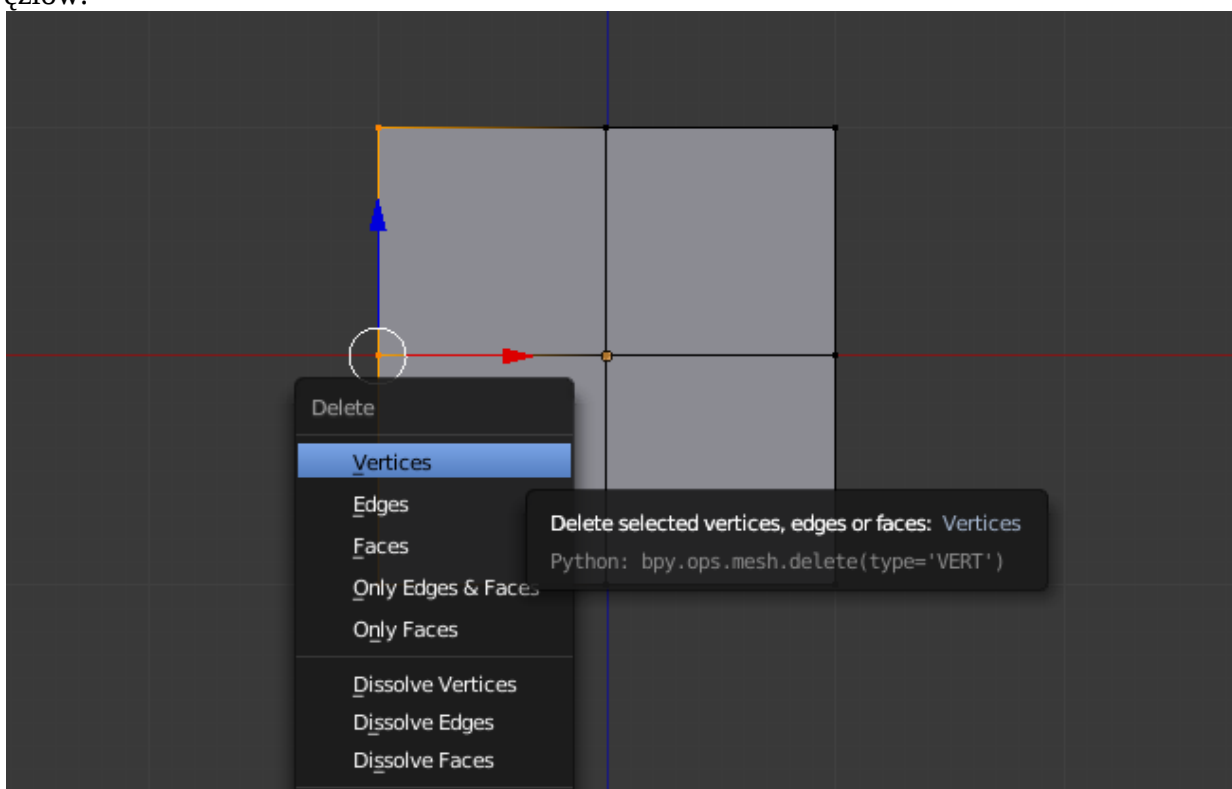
węzłów:

Delete

Vertices

Edges

Faces

Only Edges & Faces

Only Faces

Dissolve Vertices

Dissolve Edges

Dissolve Faces

Delete selected vertices, edges or faces: Vertices

Python: bpy.ops.mesh.delete(type='VERT')